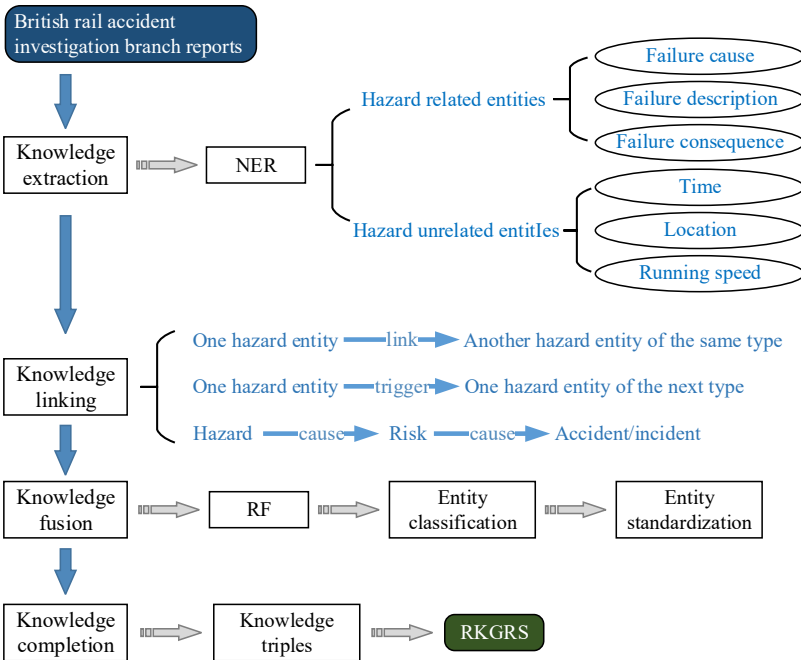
British rail accident investigation branch reports

Knowledge extraction

NER

Hazard related entities

Failure cause

Failure description

Failure consequence

Hazard unrelated entitIes

Time

Location

Running speed

Knowledge linking

One hazard entity link Another hazard entity of the same type

One hazard entity trigger One hazard entity of the next type

Hazard cause Risk cause Accident/incident

Knowledge fusion

RF

Entity classification

Entity standardization

Knowledge completion

Knowledge triples

RKGRS